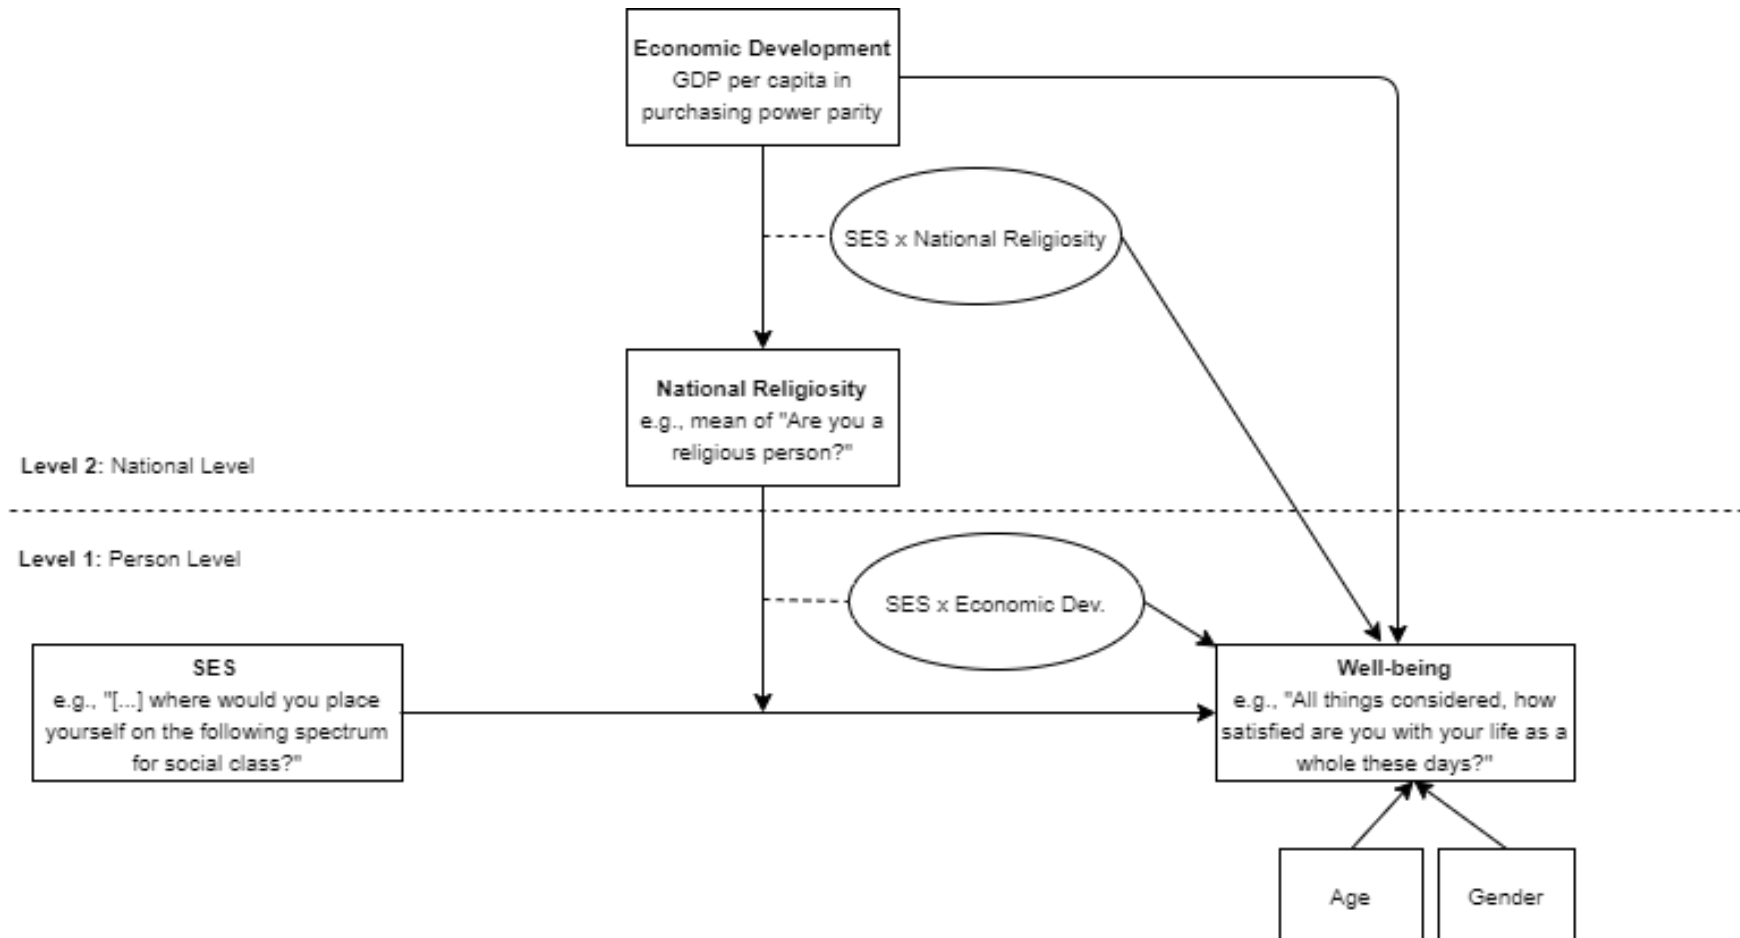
**Economic Development**
GDP per capita in purchasing power parity

SES x National Religiosity

**National Religiosity**
e.g., mean of "Are you a religious person?"

**Level 2:** National Level

**Level 1:** Person Level

SES x Economic Dev.

**SES**
e.g., "[...] where would you place yourself on the following spectrum for social class?"

**Well-being**
e.g., "All things considered, how satisfied are you with your life as a whole these days?"

Age

Gender